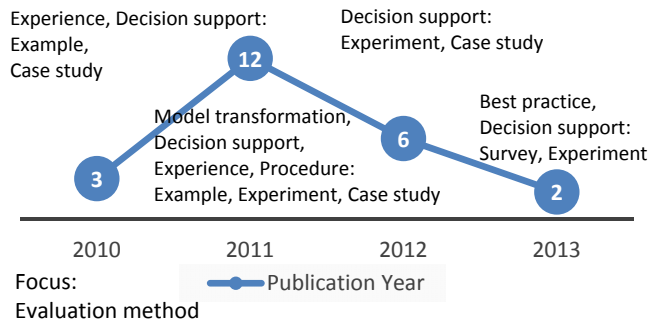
Experience, Decision support:
Example,
Case study

Decision support:
Experiment, Case study

12

Model transformation,
Decision support,
Experience, Procedure:
Example, Experiment, Case study

6

Best practice,
Decision support:
Survey, Experiment

3

2

2010 2011 2012 2013

Focus:
Evaluation method

Publication Year